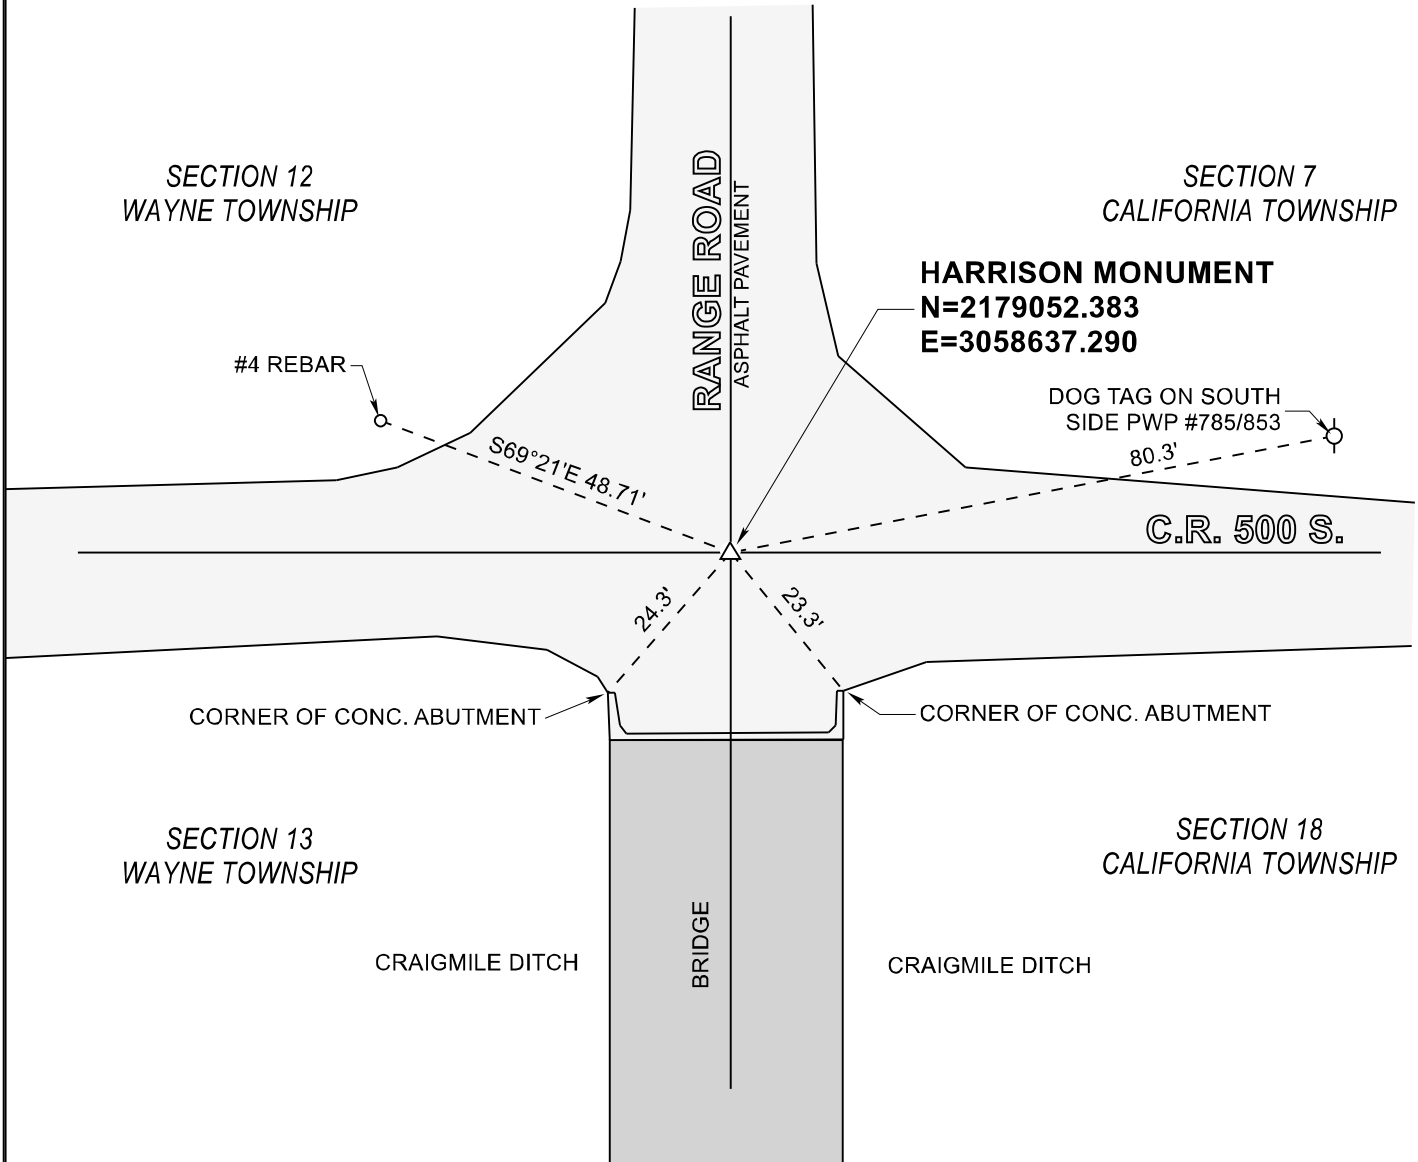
SECTION 12
WAYNE TOWNSHIP

RANGE ROAD
ASPHALT PAVEMENT

SECTION 7
CALIFORNIA TOWNSHIP

HARRISON MONUMENT
N=2179052.383
E=3058637.290

#4 REBAR

DOG TAG ON SOUTH
SIDE PWP #785/853

S69°21'E 48.71'

80.3'

C.R. 500 S.

24.3'

23.3'

CORNER OF CONC. ABUTMENT

CORNER OF CONC. ABUTMENT

SECTION 13
WAYNE TOWNSHIP

SECTION 18
CALIFORNIA TOWNSHIP

CRAIGMILE DITCH

BRIDGE

CRAIGMILE DITCH